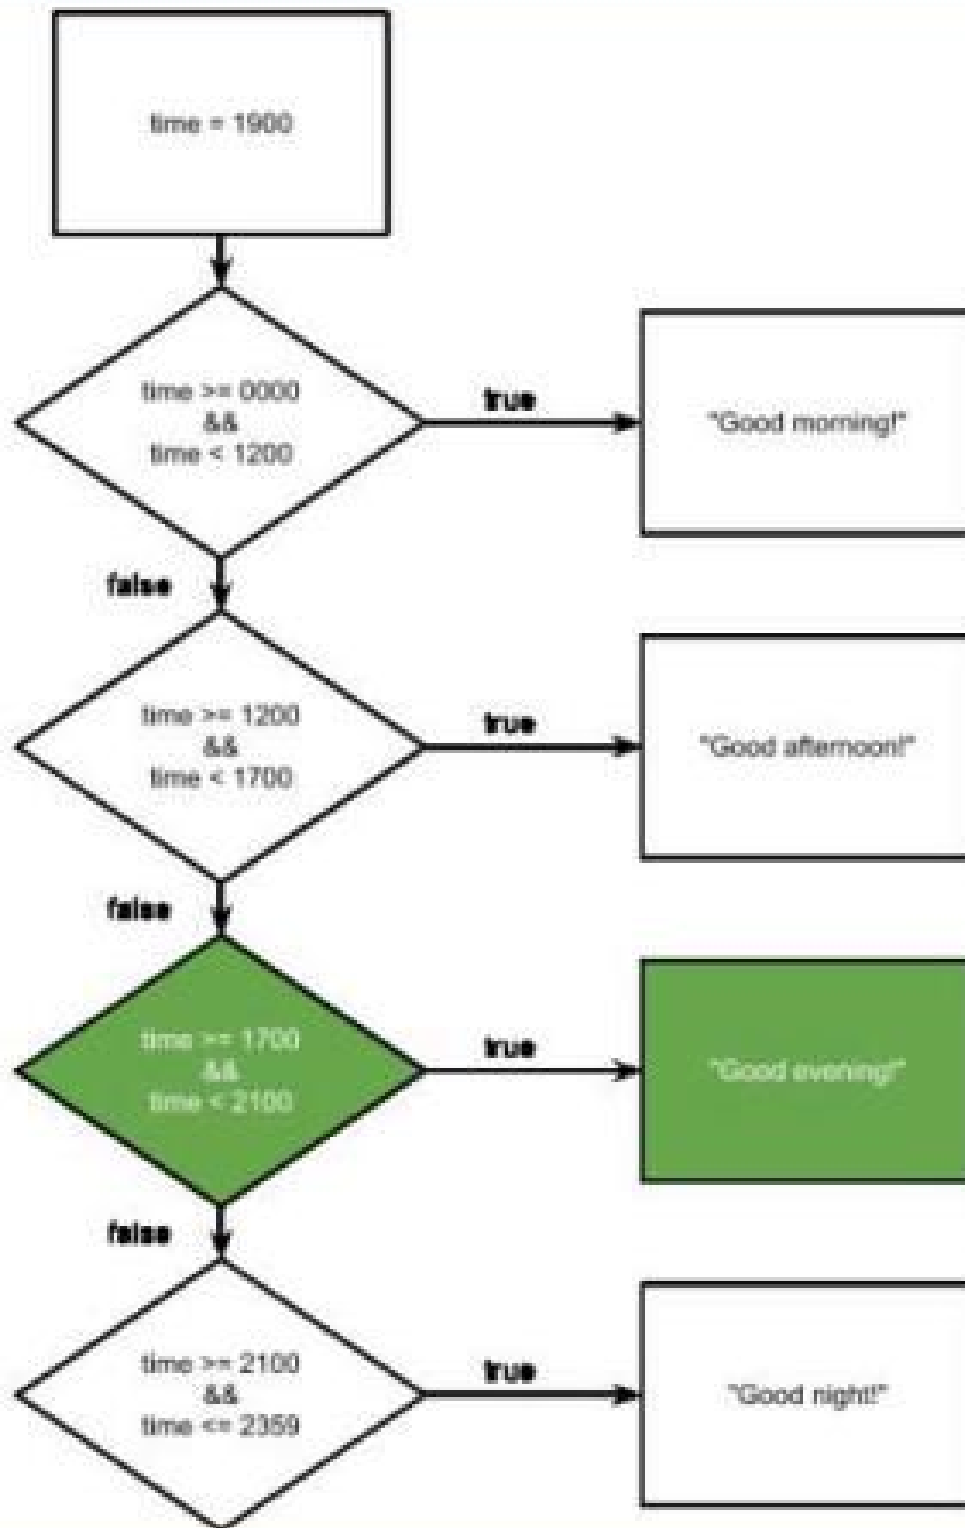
time = 1900

time >= 0000
&&
time < 1200

true

"Good morning!"

false

time >= 1200
&&
time < 1700

true

"Good afternoon!"

false

time >= 1700
&&
time < 2100

true

"Good evening!"

false

time >= 2100
&&
time <= 2359

true

"Good night!"